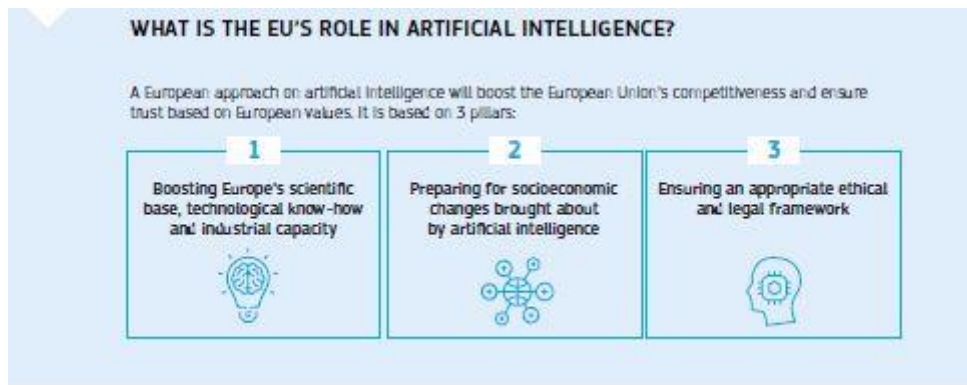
WHAT IS THE EU'S ROLE IN ARTIFICIAL INTELLIGENCE?

A European approach on artificial intelligence will boost the European Union's competitiveness and ensure trust based on European values. It is based on 3 pillars:

1

Boosting Europe's scientific base, technological know-how and industrial capacity

2

Preparing for socioeconomic changes brought about by artificial intelligence

3

Ensuring an appropriate ethical and legal framework